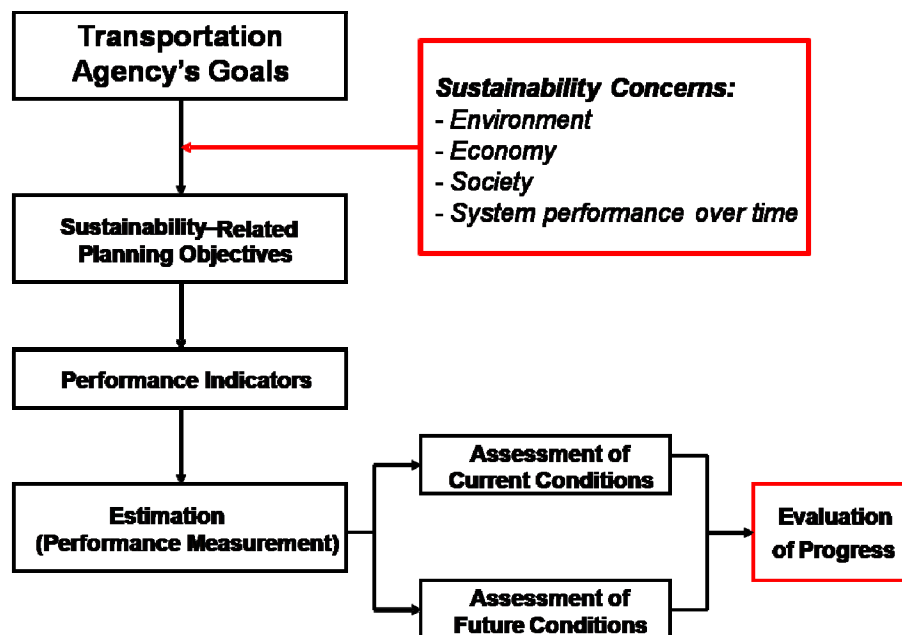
Transportation Agency's Goals

Sustainability Concerns:
- Environment
- Economy
- Society
- System performance over time

Sustainability-Related Planning Objectives

Performance Indicators

Estimation (Performance Measurement)

Assessment of Current Conditions

Assessment of Future Conditions

Evaluation of Progress